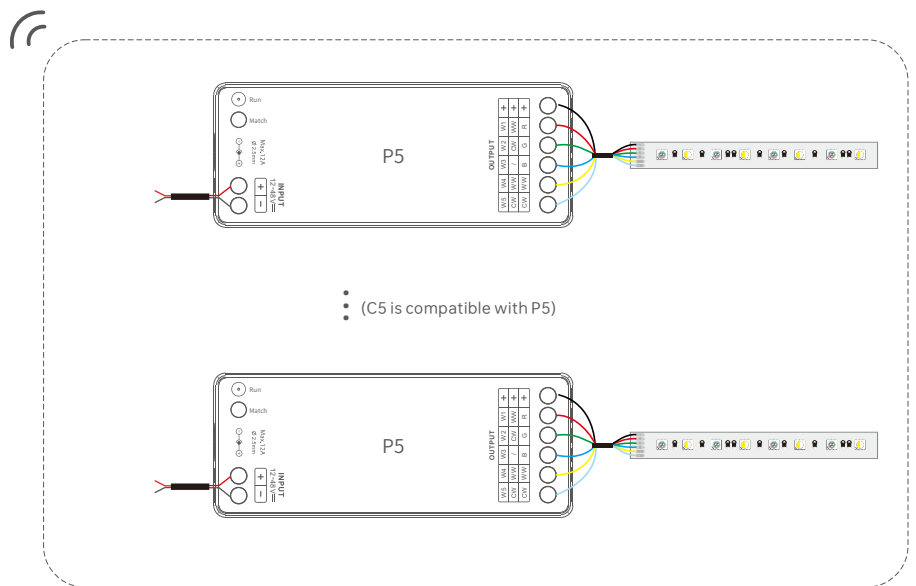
Run

Match

Max.12A
Ø 5.5mm

INPUT
12~48V⎓

+
−

P5

OUTPUT

| + | + | + |
|---|---|---|
| W1 | WW | R |
| W2 | CW | G |
| W3 | / | B |
| W4 | WW | WW |
| W5 | CW | CW |

(C5 is compatible with P5)

Run

Match

Max.12A
Ø 5.5mm

INPUT
12~48V⎓

+
−

P5

OUTPUT

| + | + | + |
|---|---|---|
| W1 | WW | R |
| W2 | CW | G |
| W3 | / | B |
| W4 | WW | WW |
| W5 | CW | CW |